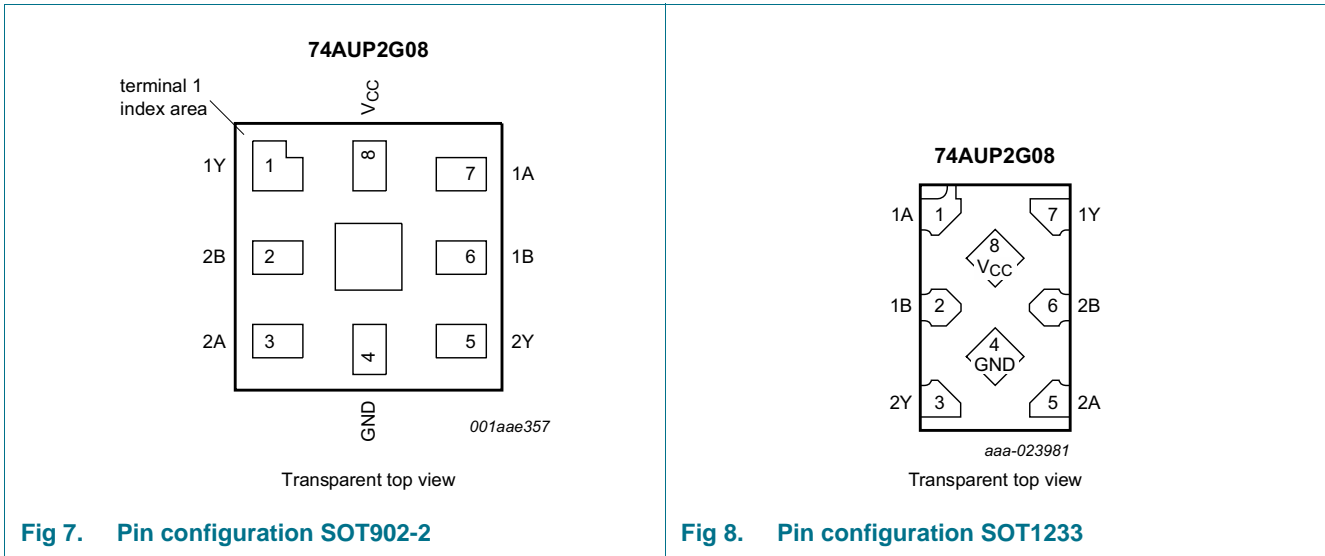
74AUP2G08

terminal 1 index area

$V_{CC}$

1Y 1

8

7 1A

2B 2

6 1B

2A 3

4

5 2Y

GND

001aae357

Transparent top view

Fig 7. Pin configuration SOT902-2

74AUP2G08

1A 1

7 1Y

8 $V_{CC}$

1B 2

6 2B

4 GND

2Y 3

5 2A

aaa-023981

Transparent top view

Fig 8. Pin configuration SOT1233